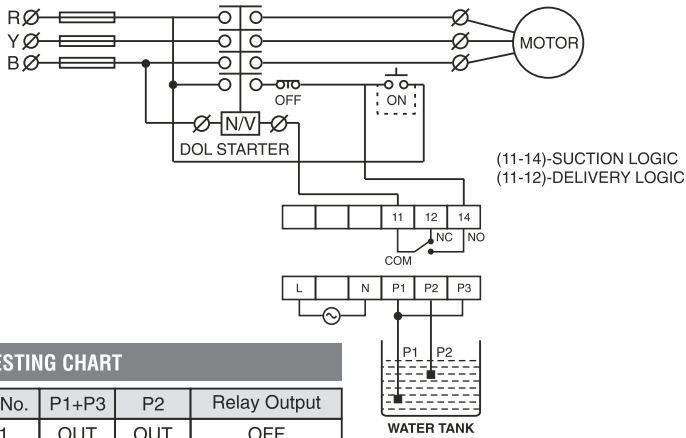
R
Y
B
MOTOR
OFF
ON
N/V
DOL STARTER
(11-14)-SUCTION LOGIC
(11-12)-DELIVERY LOGIC

| | | | 11 | 12 | 14 |
|---|---|---|---|---|---|

NC
NO
COM

| L | | N | P1 | P2 | P3 |
|---|---|---|---|---|---|

P1
P2
WATER TANK

ESTING CHART

| No. | P1+P3 | P2 | Relay Output |
|---|---|---|---|
| 1 | OUT | OUT | OFF |